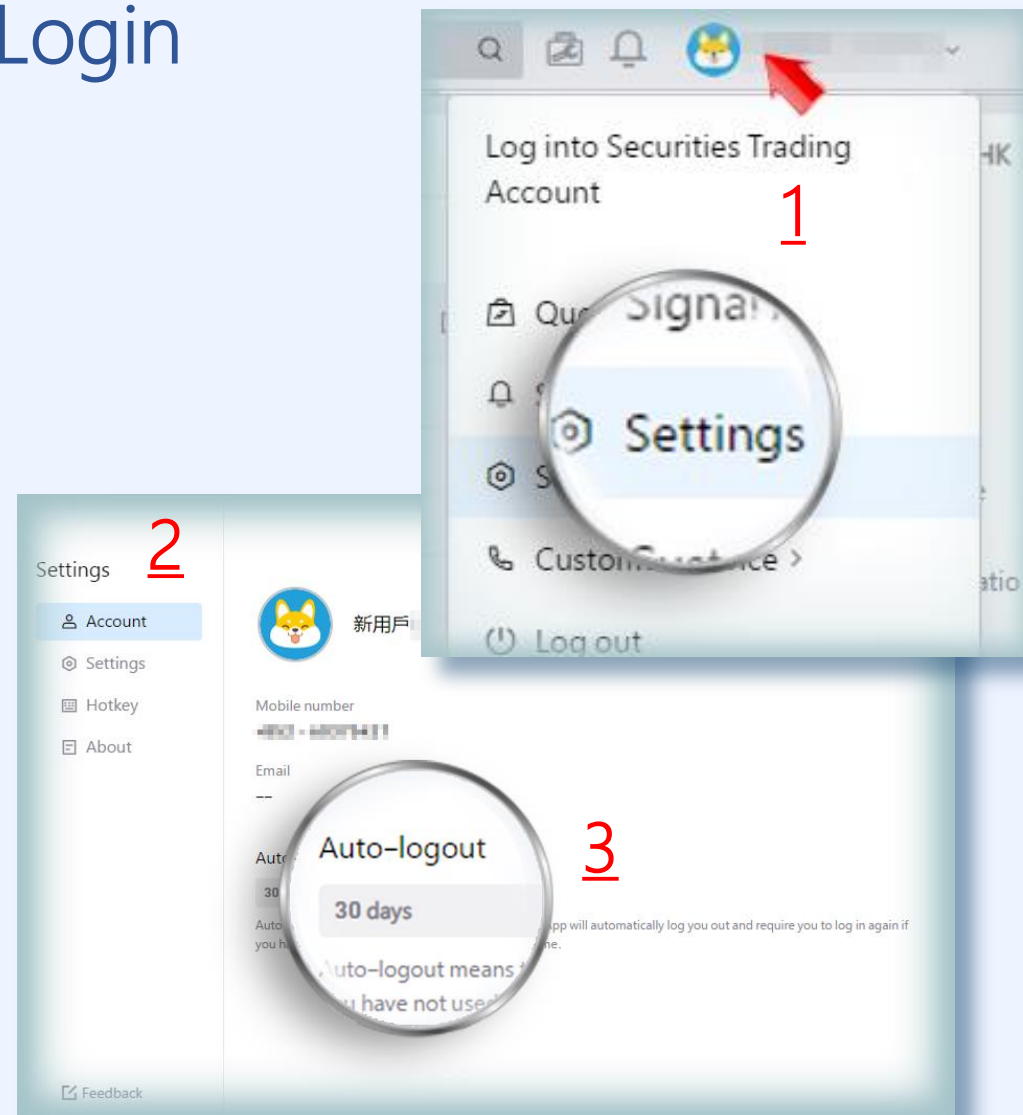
Login

HK

Log into Securities Trading Account

1

Qu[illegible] Signa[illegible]

Settings

S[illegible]

Custo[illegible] Service >

Log out

atio

Settings

2

Account

Settings

Hotkey

About

新用戶

Mobile number

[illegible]

Email

--

Auto

Auto-logout

3

30 days

Auto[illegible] app will automatically log you out and require you to log in again if you h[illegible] me.

Auto-logout means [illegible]

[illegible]u have not used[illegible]

Feedback